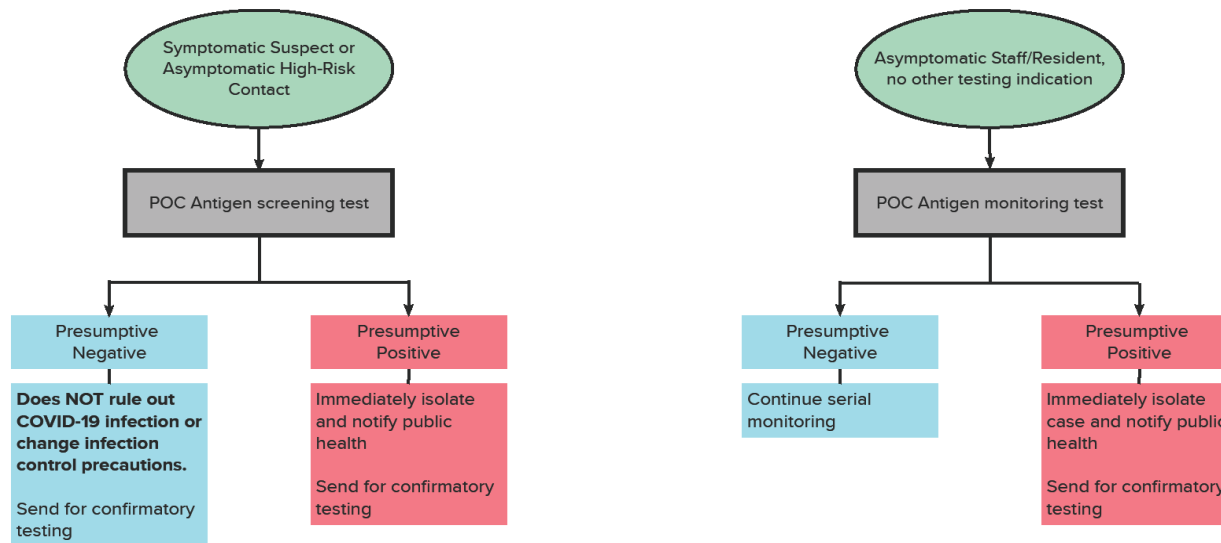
Symptomatic Suspect or Asymptomatic High-Risk Contact

POC Antigen screening test

Presumptive Negative

Does NOT rule out COVID-19 infection or change infection control precautions.

Send for confirmatory testing

Presumptive Positive

Immediately isolate and notify public health

Send for confirmatory testing

Asymptomatic Staff/Resident, no other testing indication

POC Antigen monitoring test

Presumptive Negative

Continue serial monitoring

Presumptive Positive

Immediately isolate case and notify public health

Send for confirmatory testing